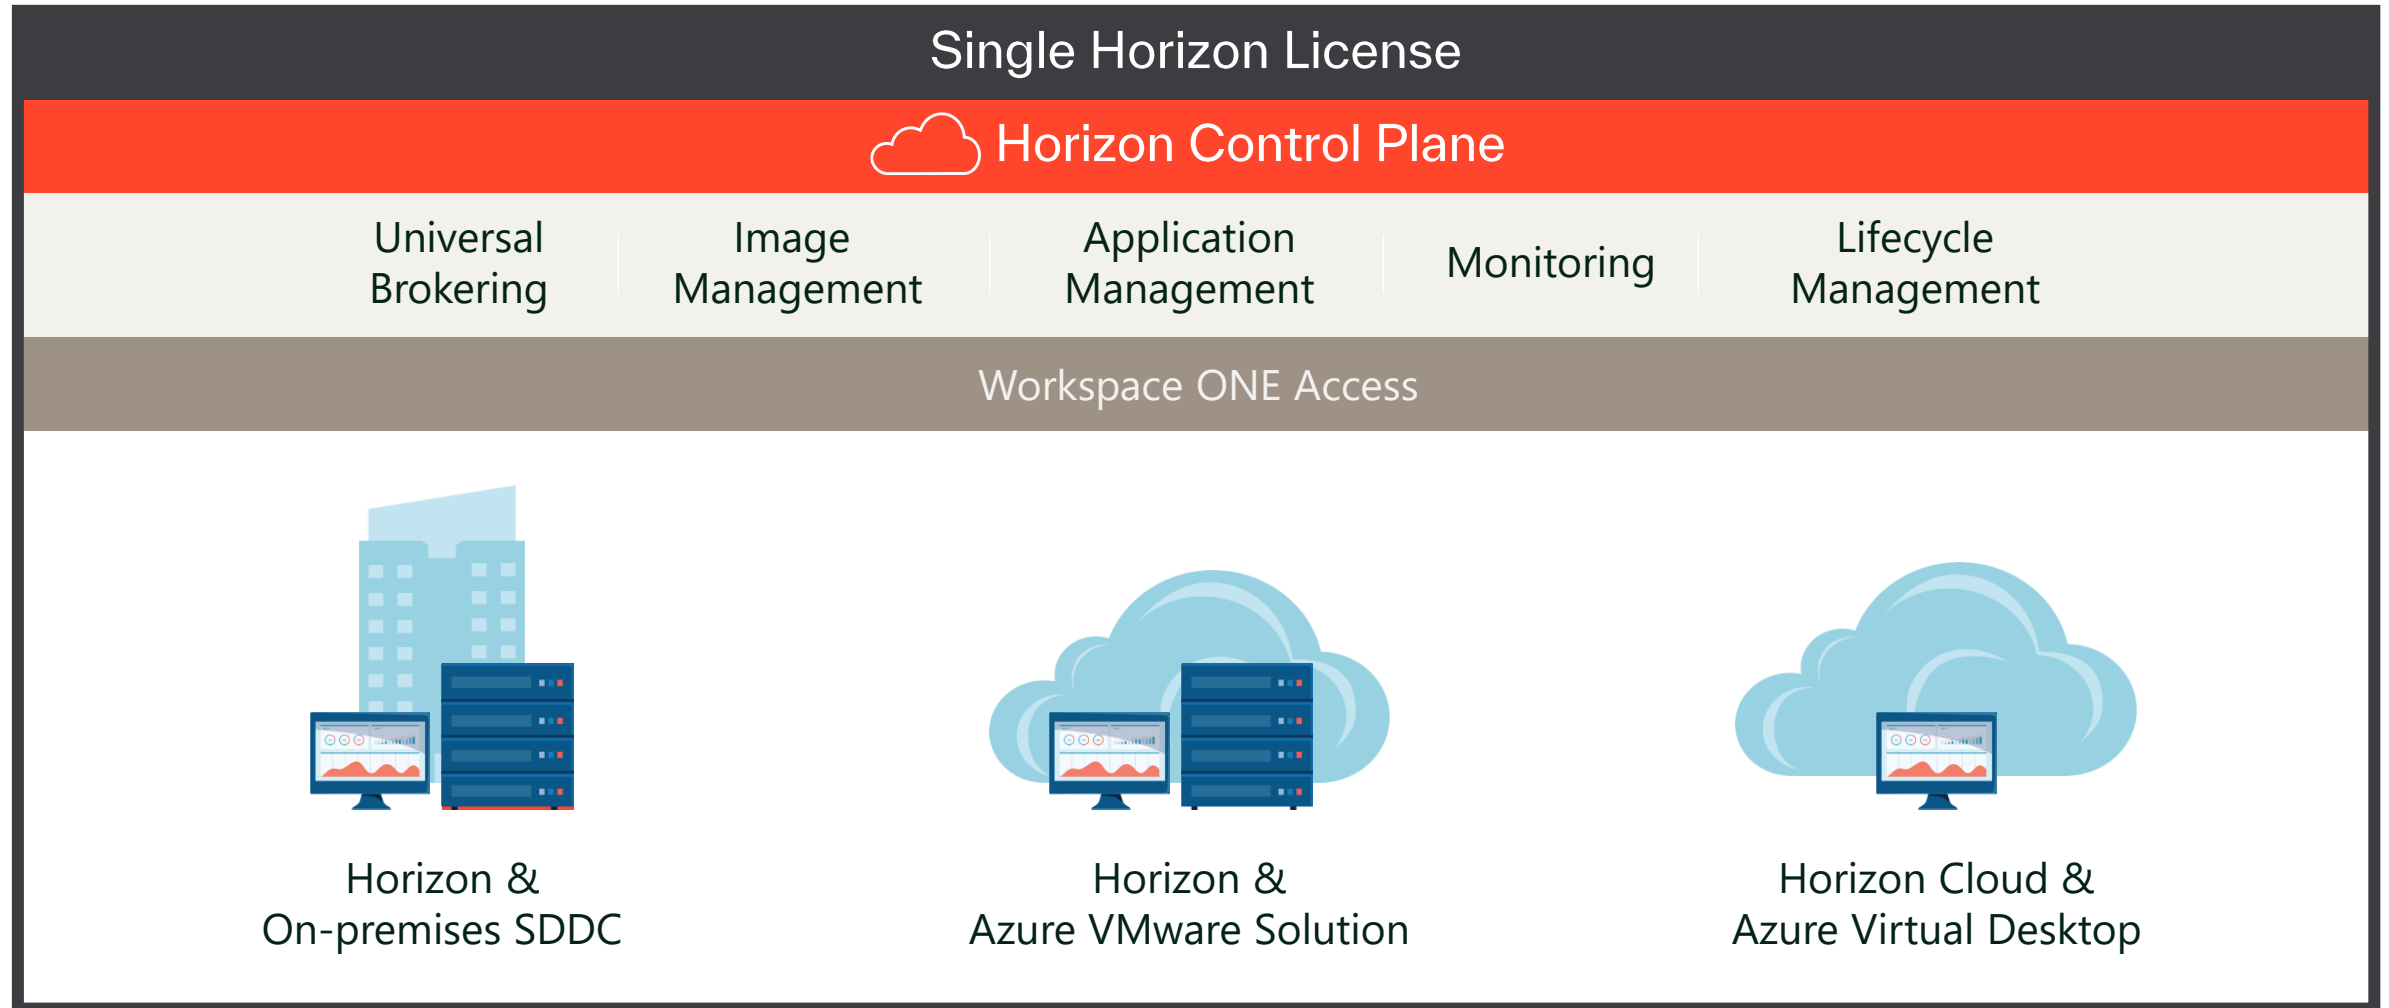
Single Horizon License

Horizon Control Plane

Universal Brokering

Image Management

Application Management

Monitoring

Lifecycle Management

Workspace ONE Access

Horizon & On-premises SDDC

Horizon & Azure VMware Solution

Horizon Cloud & Azure Virtual Desktop